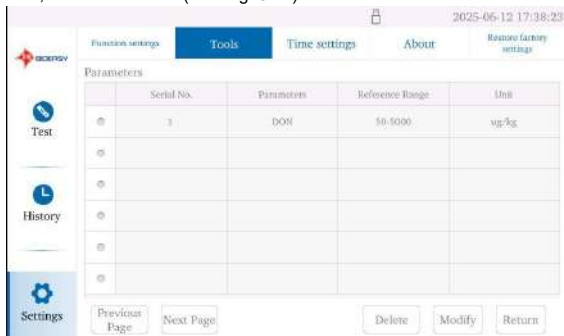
2025-06-12 17:38:23

BOERSY

Function settings | Tools | Time settings | About | Restore factory settings

Test

History

Settings

Parameters

| | Serial No. | Parameters | Reference Range | Unit |
|---|---|---|---|---|
| | 1 | DON | 50-5000 | ug/kg |
| | | | | |
| | | | | |
| | | | | |
| | | | | |
| | | | | |

Previous Page | Next Page | Delete | Modify | Return